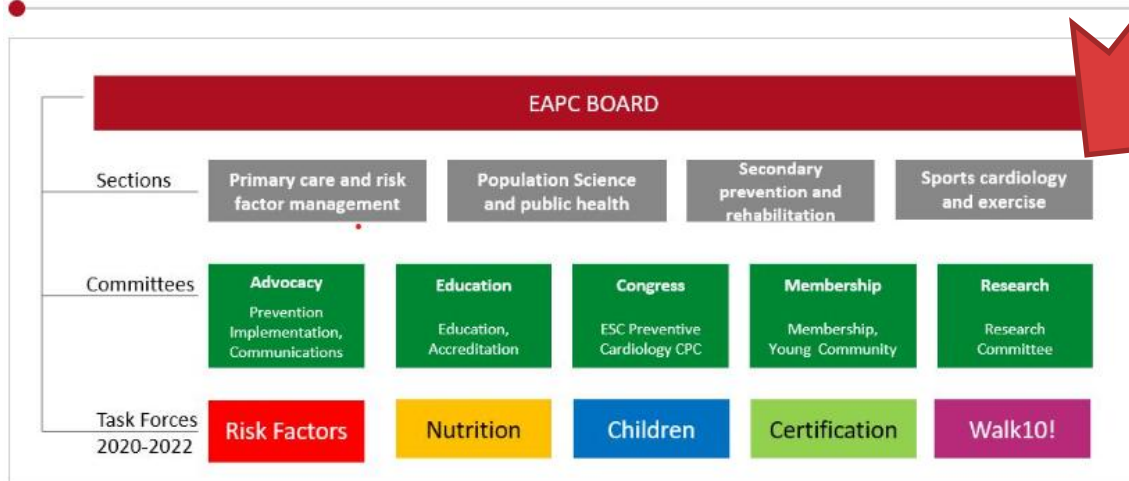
EAPC BOARD

Sections

Primary care and risk factor management

Population Science and public health

Secondary prevention and rehabilitation

Sports cardiology and exercise

Committees

Advocacy
Prevention Implementation, Communications

Education
Education, Accreditation

Congress
ESC Preventive Cardiology CPC

Membership
Membership, Young Community

Research
Research Committee

Task Forces 2020-2022

Risk Factors

Nutrition

Children

Certification

Walk10!